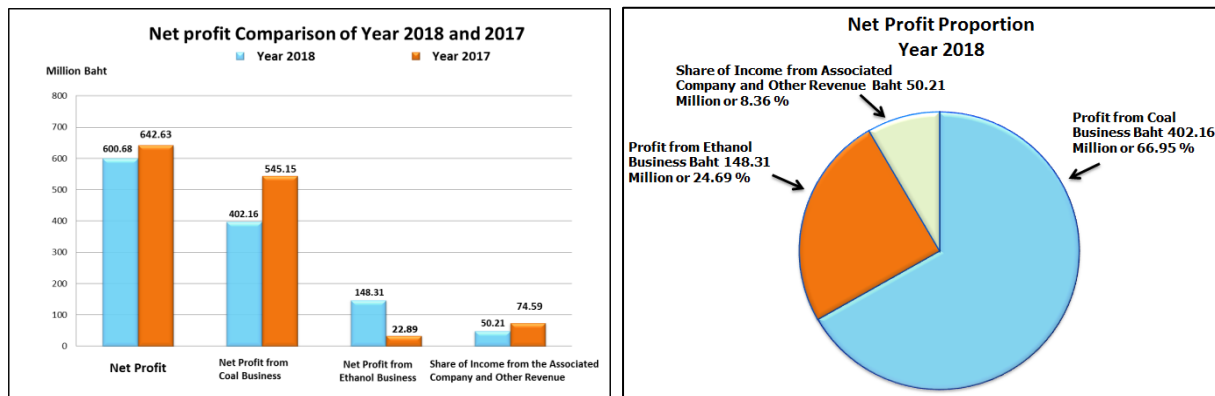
Net profit Comparison of Year 2018 and 2017

Year 2018
Year 2017

Million Baht

800
700
600
500
400
300
200
100
0

600.68
642.63
402.16
545.15
148.31
22.89
50.21
74.59

Net Profit
Net Profit from Coal Business
Net Profit from Ethanol Business
Share of Income from the Associated Company and Other Revenue

Net Profit Proportion
Year 2018

Share of Income from Associated Company and Other Revenue Baht 50.21 Million or 8.36 %

Profit from Coal Business Baht 402.16 Million or 66.95 %

Profit from Ethanol Business Baht 148.31 Million or 24.69 %